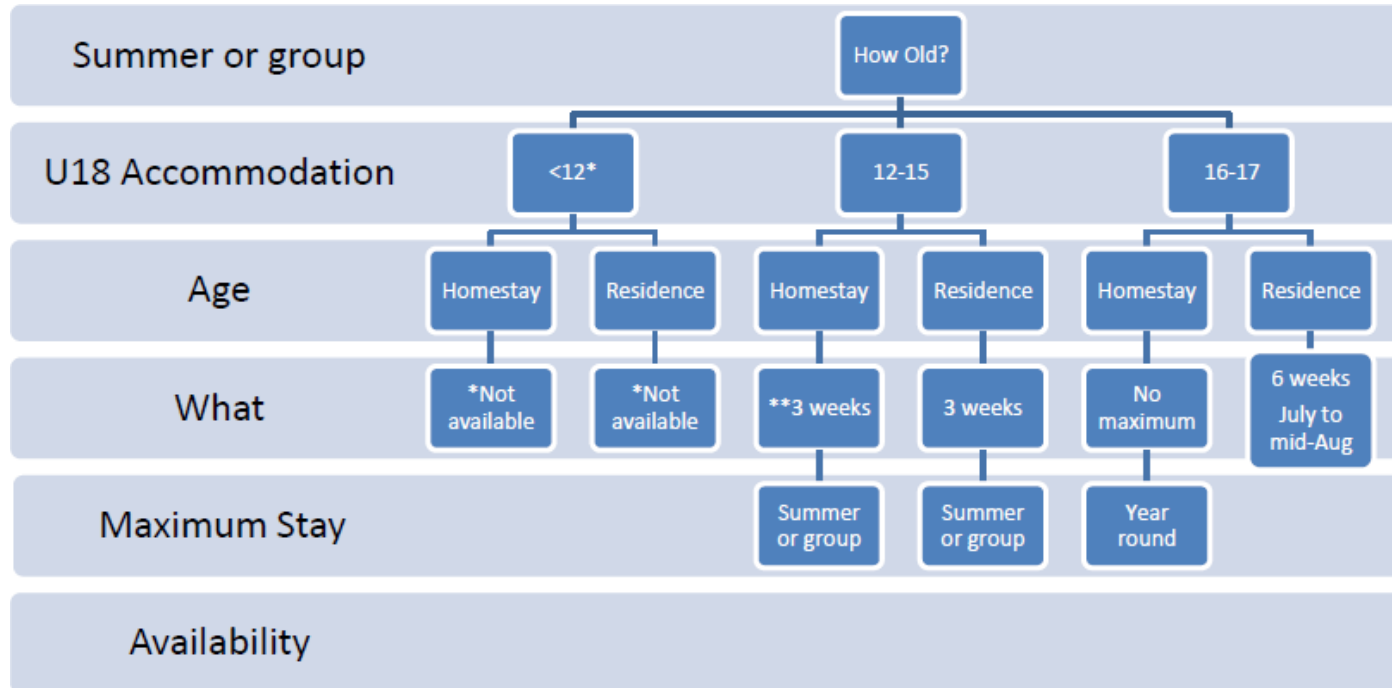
Summer or group

How Old?

U18 Accommodation

<12*

12-15

16-17

Age

Homestay

Residence

Homestay

Residence

Homestay

Residence

What

*Not available

*Not available

**3 weeks

3 weeks

No maximum

6 weeks July to mid-Aug

Maximum Stay

Summer or group

Summer or group

Year round

Availability